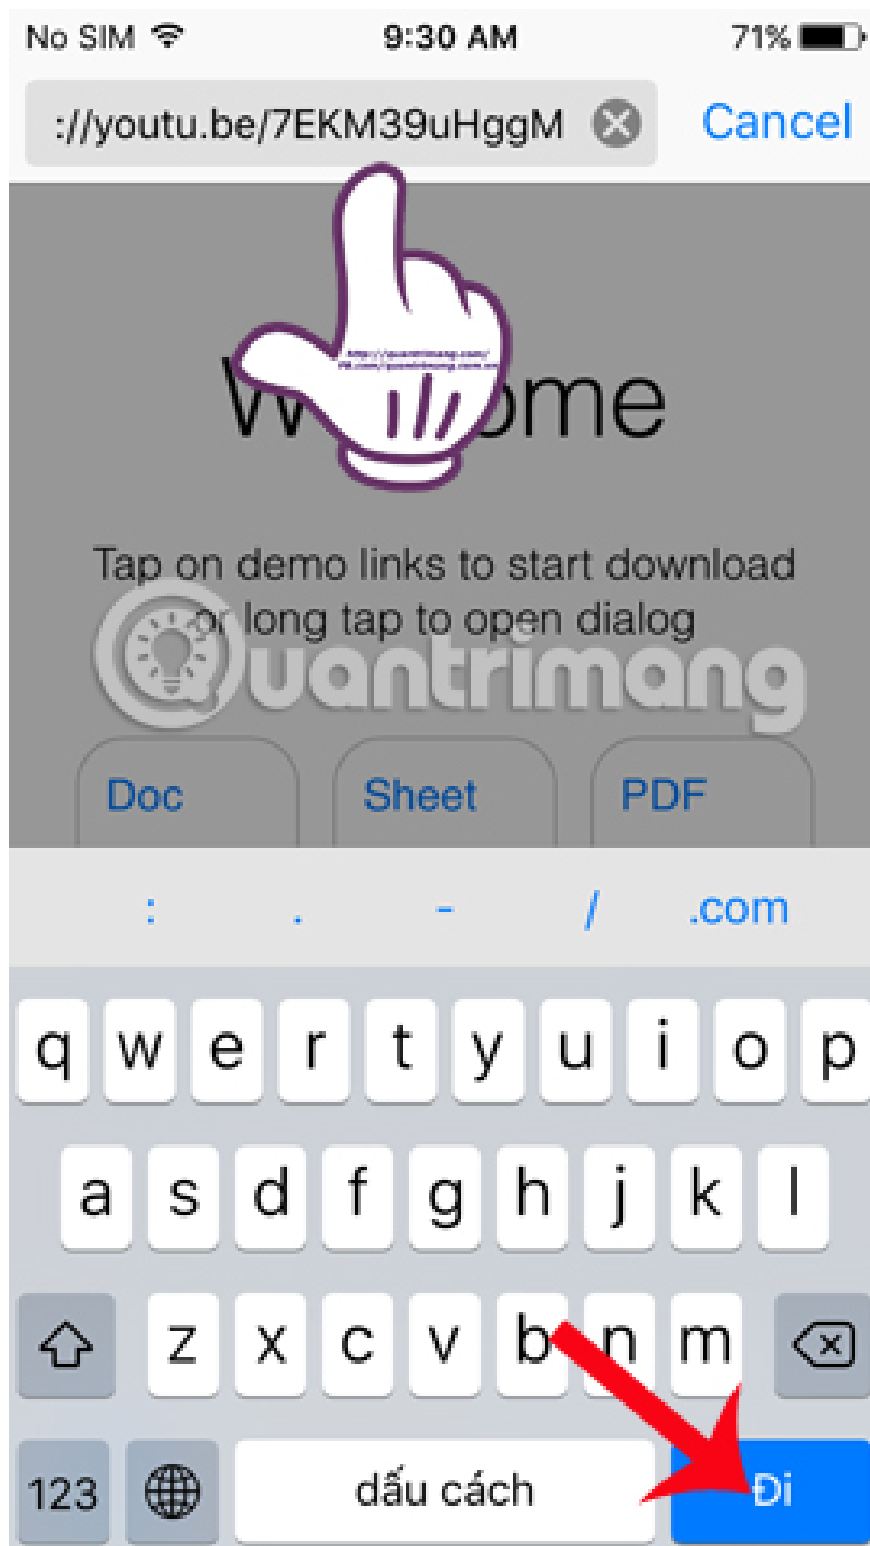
No SIM 9:30 AM 71%

://youtu.be/7EKM39uHggM Cancel

W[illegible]ome

Tap on demo links to start download or long tap to open dialog

Quantrimang

Doc Sheet PDF

: . - / .com

q w e r t y u i o p

a s d f g h j k l

z x c v b n m

123 dấu cách Đi